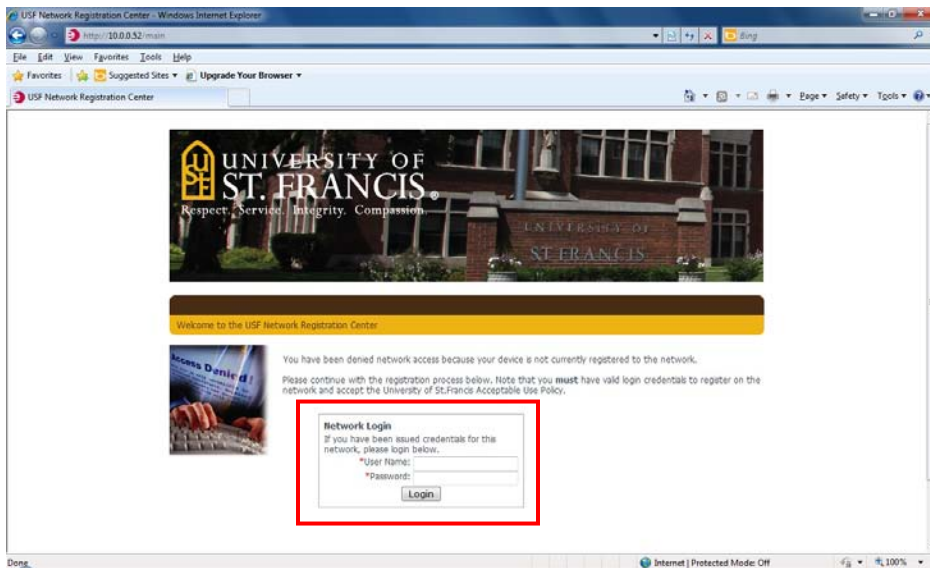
USF Network Registration Center - Windows Internet Explorer

http://10.0.0.52/main

Bing

File Edit View Favorites Tools Help

Favorites | Suggested Sites ▾ Upgrade Your Browser ▾

USF Network Registration Center

Page ▾ Safety ▾ Tools ▾

UNIVERSITY OF ST. FRANCIS®

Respect. Service. Integrity. Compassion.

UNIVERSITY OF ST. FRANCIS

Welcome to the USF Network Registration Center

Access Denied!

You have been denied network access because your device is not currently registered to the network.

Please continue with the registration process below. Note that you **must** have valid login credentials to register on the network and accept the University of St.Francis Acceptable Use Policy.

Network Login

If you have been issued credentials for this network, please login below.

*User Name:

*Password:

Login

Done

Internet | Protected Mode: Off

100%